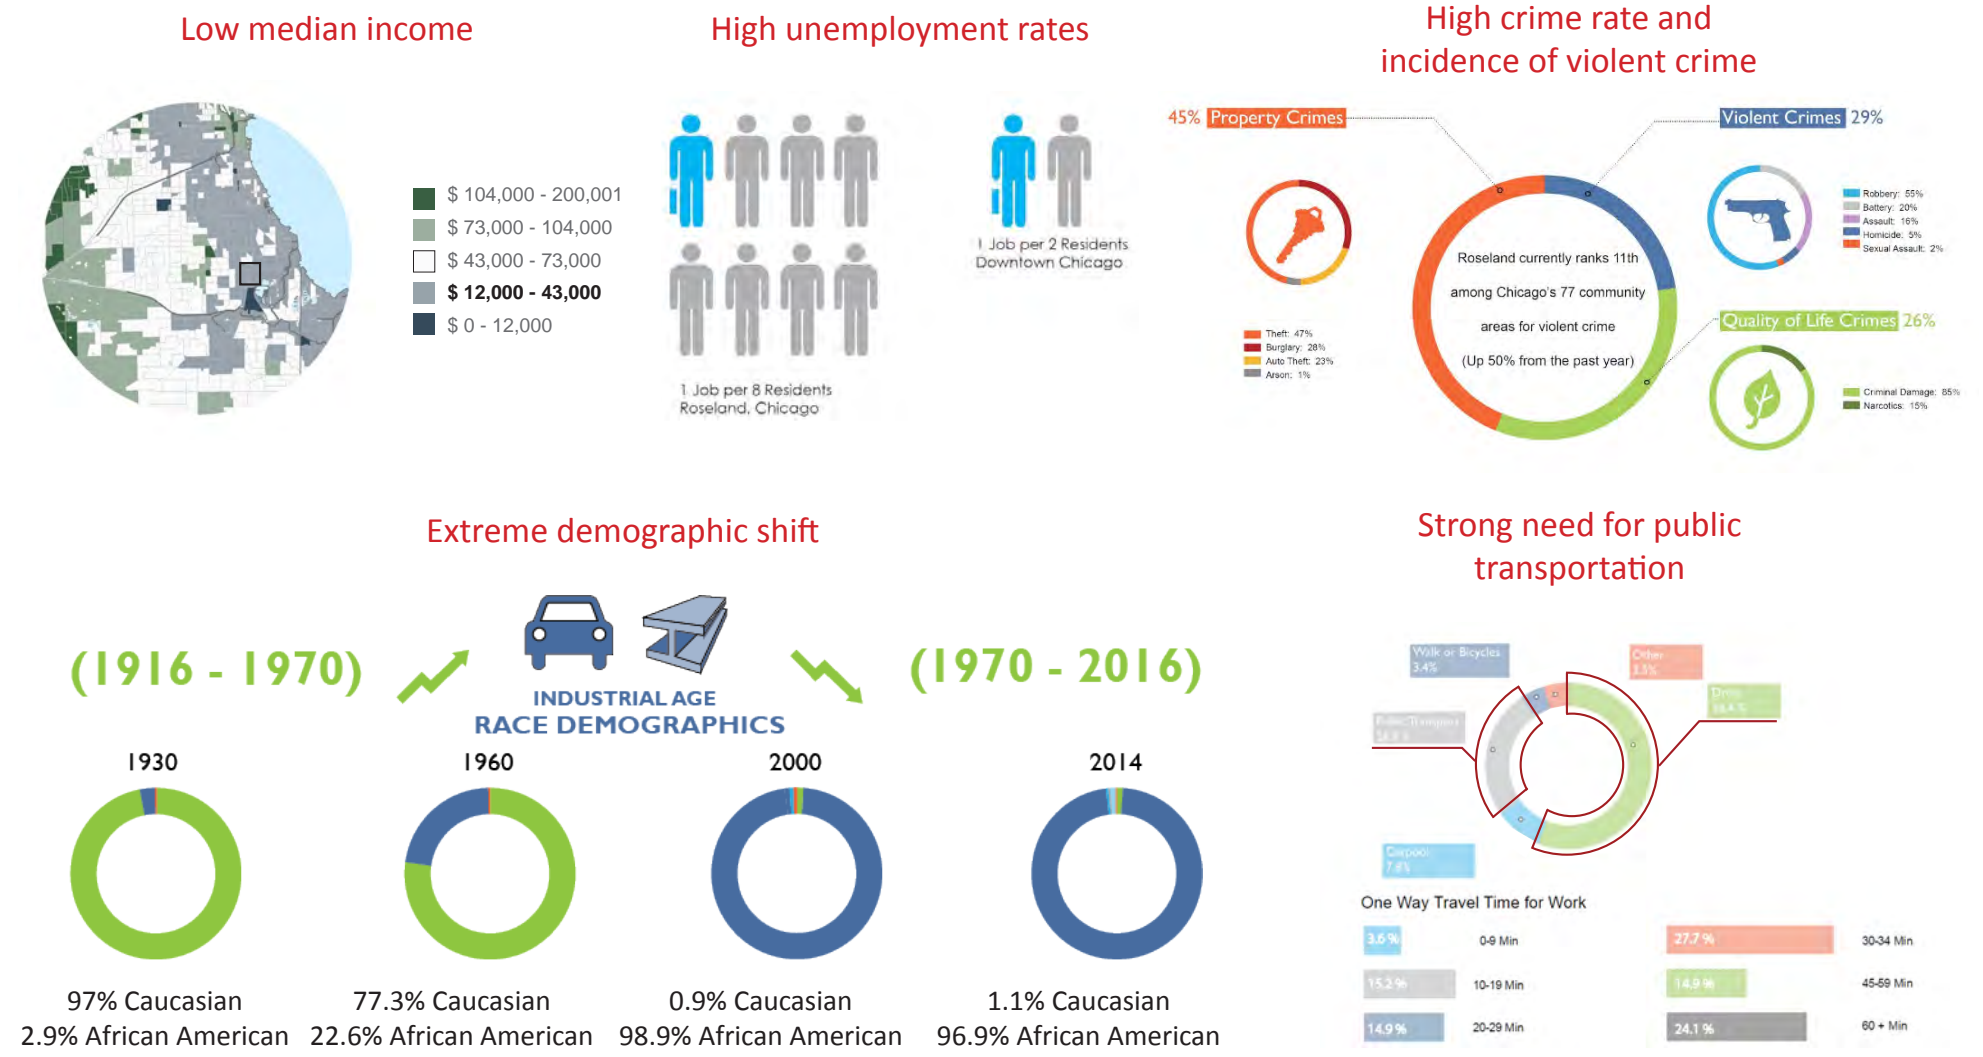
Low median income

$ 104,000 - 200,001
$ 73,000 - 104,000
$ 43,000 - 73,000
$ 12,000 - 43,000
$ 0 - 12,000

High unemployment rates

1 Job per 8 Residents
Roseland, Chicago

1 Job per 2 Residents
Downtown Chicago

High crime rate and incidence of violent crime

45% Property Crimes

Theft: 47%
Burglary: 28%
Auto Theft: 23%
Arson: 1%

Roseland currently ranks 11th among Chicago's 77 community areas for violent crime (Up 50% from the past year)

Violent Crimes 29%

Robbery: 55%
Battery: 20%
Assault: 16%
Homicide: 5%
Sexual Assault: 2%

Quality of Life Crimes 26%

Criminal Damage: 85%
Narcotics: 15%

Extreme demographic shift

(1916 - 1970)

INDUSTRIAL AGE
RACE DEMOGRAPHICS

(1970 - 2016)

1930
97% Caucasian
2.9% African American

1960
77.3% Caucasian
22.6% African American

2000
0.9% Caucasian
98.9% African American

2014
1.1% Caucasian
96.9% African American

Strong need for public transportation

Walk or Bicycles 3.4%
Other 3.5%
Public Transportation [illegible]
Drive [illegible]
Carpool 7.8%

One Way Travel Time for Work

| 3.6 % | 0-9 Min | 27.7 % | 30-34 Min |
|---|---|---|---|
| 15.2 % | 10-19 Min | 14.9 % | 45-59 Min |
| 14.9 % | 20-29 Min | 24.1 % | 60 + Min |